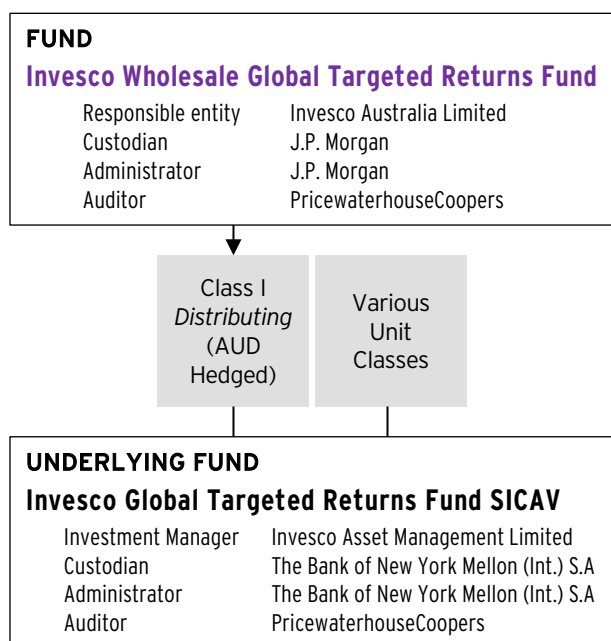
FUND

Invesco Wholesale Global Targeted Returns Fund

| | |
|---|---|
| Responsible entity | Invesco Australia Limited |
| Custodian | J.P. Morgan |
| Administrator | J.P. Morgan |
| Auditor | PricewaterhouseCoopers |

Class I *Distributing* (AUD Hedged)

Various Unit Classes

UNDERLYING FUND

Invesco Global Targeted Returns Fund SICAV

| | |
|---|---|
| Investment Manager | Invesco Asset Management Limited |
| Custodian | The Bank of New York Mellon (Int.) S.A |
| Administrator | The Bank of New York Mellon (Int.) S.A |
| Auditor | PricewaterhouseCoopers |